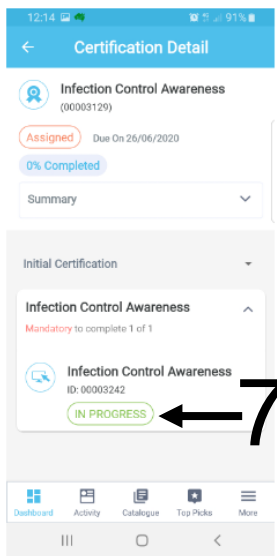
12:14 91%

Certification Detail

Infection Control Awareness
(00003129)

Assigned Due On 26/06/2020

0% Completed

Summary

Initial Certification

Infection Control Awareness

Mandatory to complete 1 of 1

Infection Control Awareness
ID: 00003242

IN PROGRESS

7

Dashboard Activity Catalogue Top Picks More